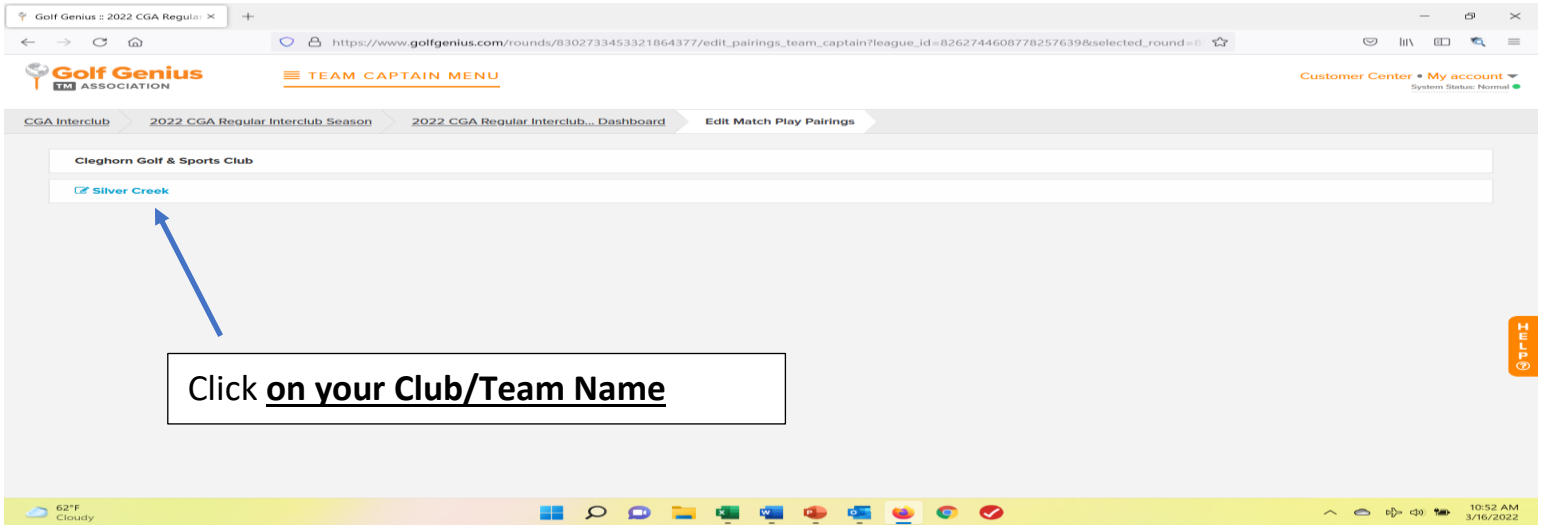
Golf Genius :: 2022 CGA Regular ×

https://www.golfgenius.com/rounds/8302733453321864377/edit_pairings_team_captain?league_id=8262744608778257639&selected_round=8

Golf Genius
TM ASSOCIATION

TEAM CAPTAIN MENU

Customer Center • My account
System Status: Normal

CGA Interclub | 2022 CGA Regular Interclub Season | 2022 CGA Regular Interclub... Dashboard | Edit Match Play Pairings

Cleghorn Golf & Sports Club

Silver Creek

Click **on your Club/Team Name**

HELP

62°F
Cloudy

10:52 AM
3/16/2022